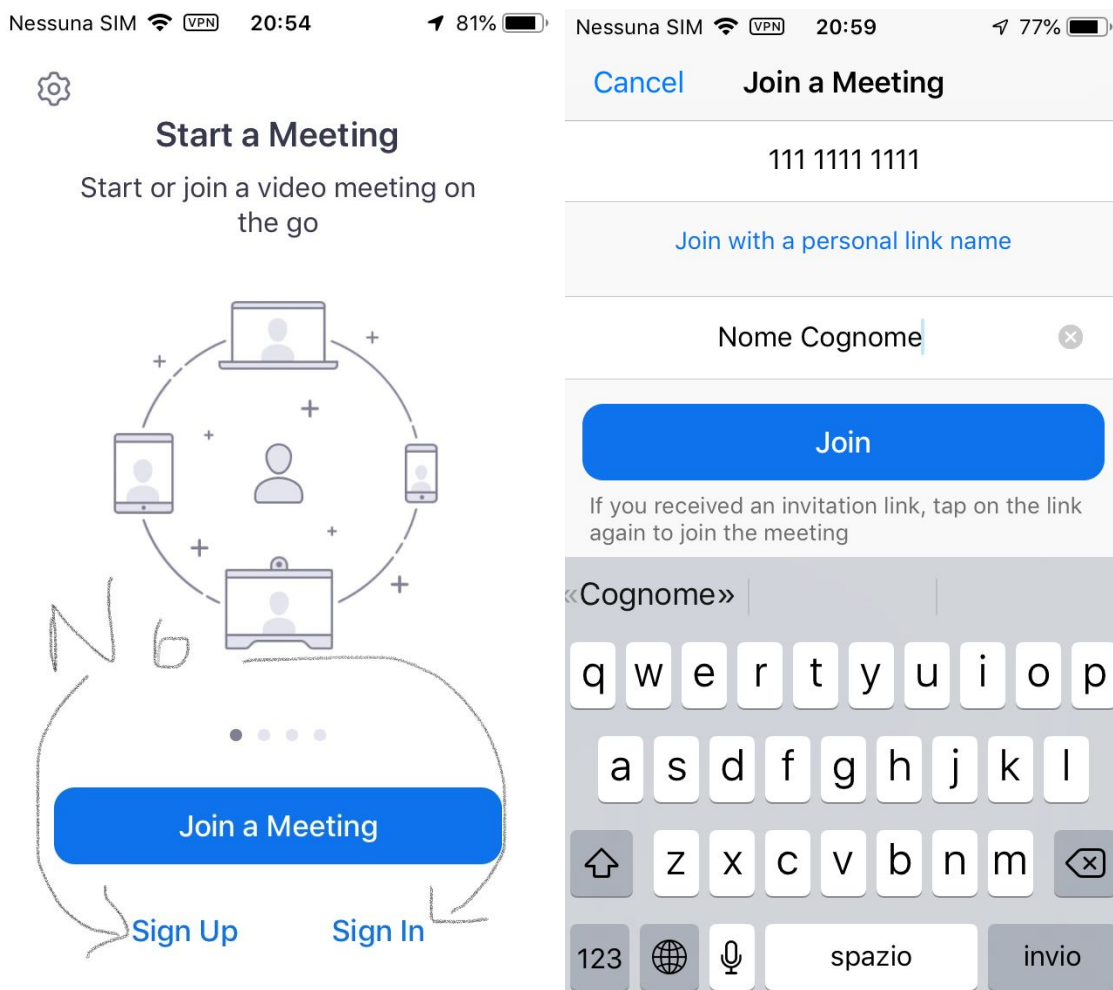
Nessuna SIM VPN 20:54 81%

Start a Meeting

Start or join a video meeting on the go

No

Join a Meeting

Sign Up Sign In

Nessuna SIM VPN 20:59 77%

Cancel Join a Meeting

111 1111 1111

Join with a personal link name

Nome Cognome

Join

If you received an invitation link, tap on the link again to join the meeting

«Cognome»

q w e r t y u i o p
a s d f g h j k l
z x c v b n m
123 spazio invio